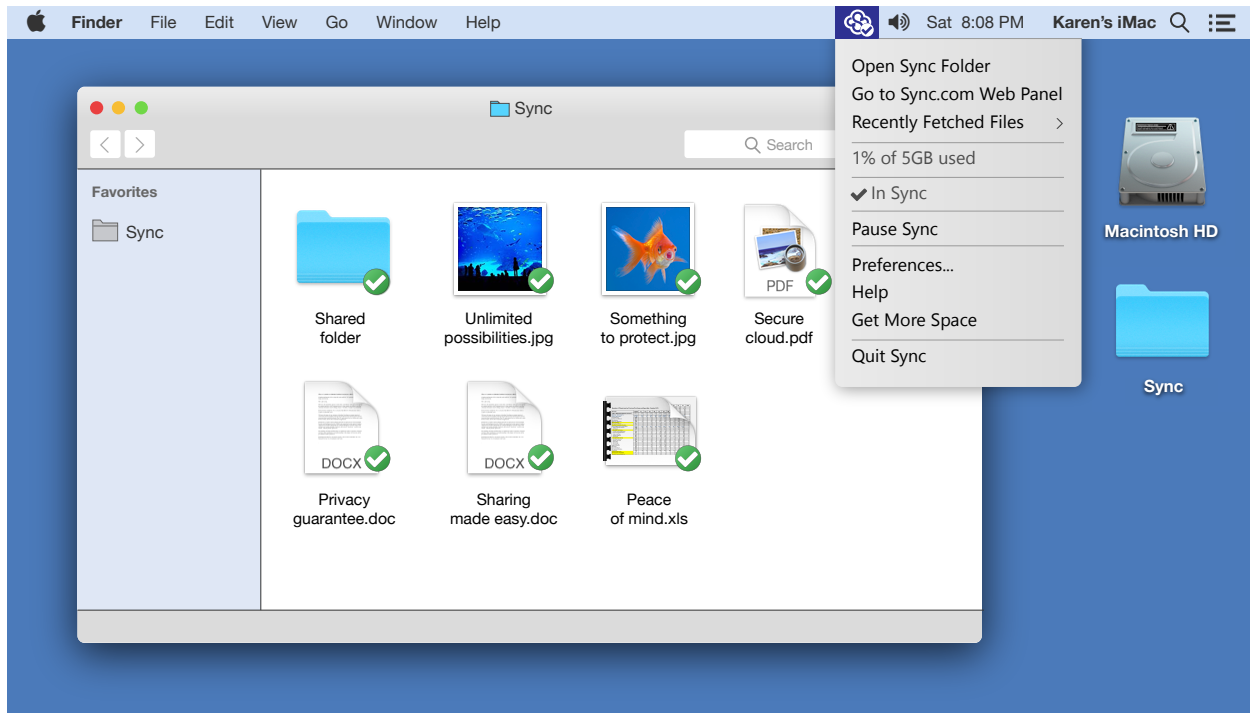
Finder File Edit View Go Window Help

Sat 8:08 PM Karen's iMac

Open Sync Folder
Go to Sync.com Web Panel
Recently Fetched Files
1% of 5GB used
In Sync
Pause Sync
Preferences...
Help
Get More Space
Quit Sync

Sync

Search

Favorites

Sync

Shared folder

Unlimited possibilities.jpg

Something to protect.jpg

PDF

Secure cloud.pdf

DOCX

Privacy guarantee.doc

DOCX

Sharing made easy.doc

Peace of mind.xls

Macintosh HD

Sync